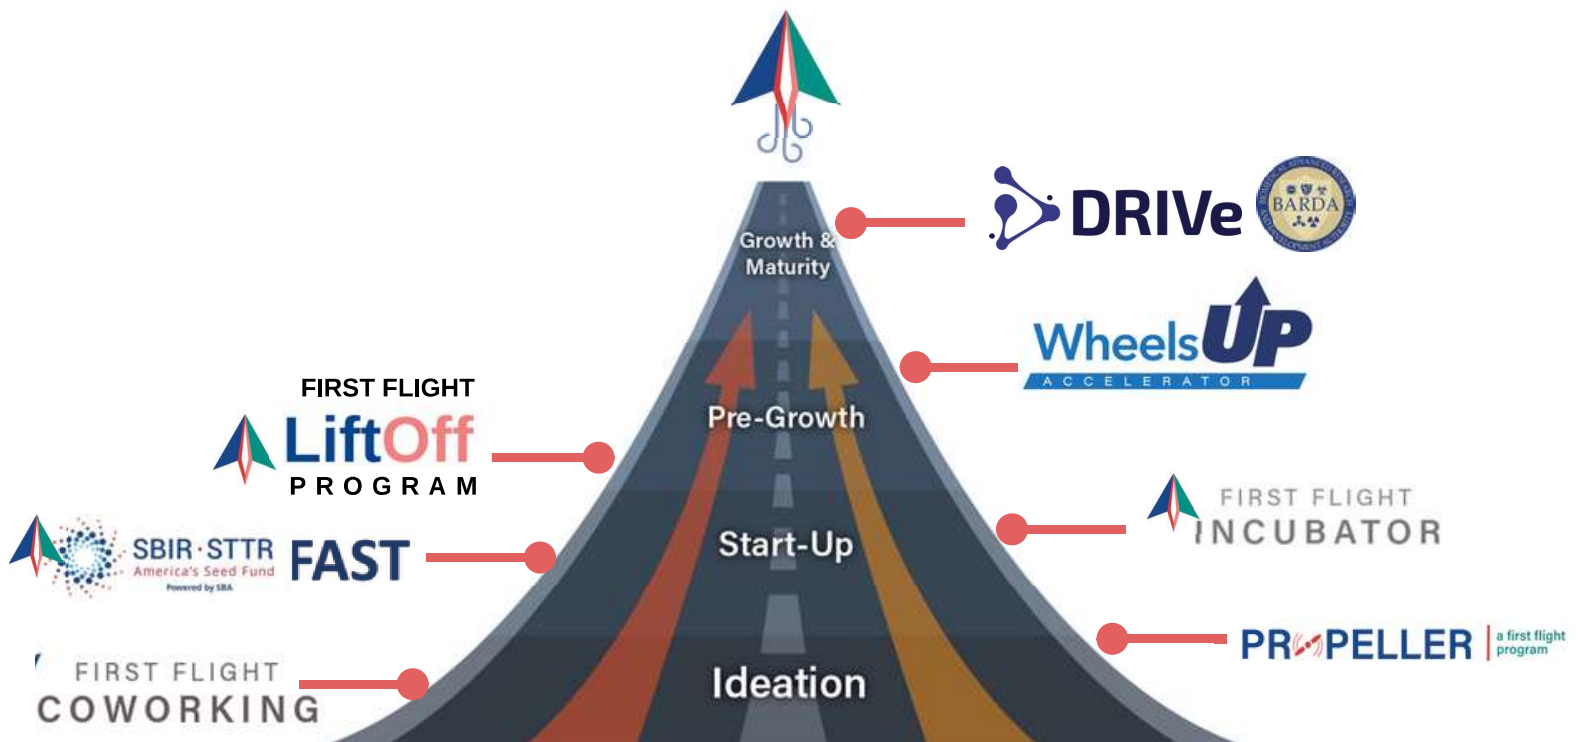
DRIVe

BARDA

Growth & Maturity

WheelsUP
ACCELERATOR

FIRST FLIGHT
LiftOff
PROGRAM

Pre-Growth

FIRST FLIGHT
INCUBATOR

SBIR·STTR
America's Seed Fund
Powered by SBA

FAST

Start-Up

PROPELLER
a first flight program

FIRST FLIGHT
COWORKING

Ideation